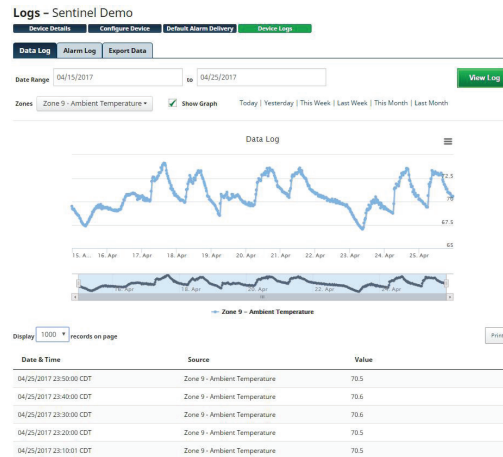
**Logs** – Sentinel Demo

Device Details | Configure Device | Default Alarm Delivery | Device Logs

Data Log | Alarm Log | Export Data

Date Range 04/15/2017 to 04/25/2017

View Log

Zones Zone 9 - Ambient Temperature ▾ ✓ Show Graph Today | Yesterday | This Week | Last Week | This Month | Last Month

Data Log

2.5

70

67.5

65

15. A... 16. Apr 17. Apr 18. Apr 19. Apr 20. Apr 21. Apr 22. Apr 23. Apr 24. Apr 25. Apr

16. Apr 18. Apr 20. Apr 22. Apr 24. Apr

Zone 9 - Ambient Temperature

Display 1000 ▾ records on page

Prin

| Date & Time | Source | Value |
|---|---|---|
| 04/25/2017 23:50:00 CDT | Zone 9 - Ambient Temperature | 70.5 |
| 04/25/2017 23:40:00 CDT | Zone 9 - Ambient Temperature | 70.6 |
| 04/25/2017 23:30:00 CDT | Zone 9 - Ambient Temperature | 70.6 |
| 04/25/2017 23:20:00 CDT | Zone 9 - Ambient Temperature | 70.5 |
| 04/25/2017 23:10:01 CDT | Zone 9 - Ambient Temperature | 70.5 |